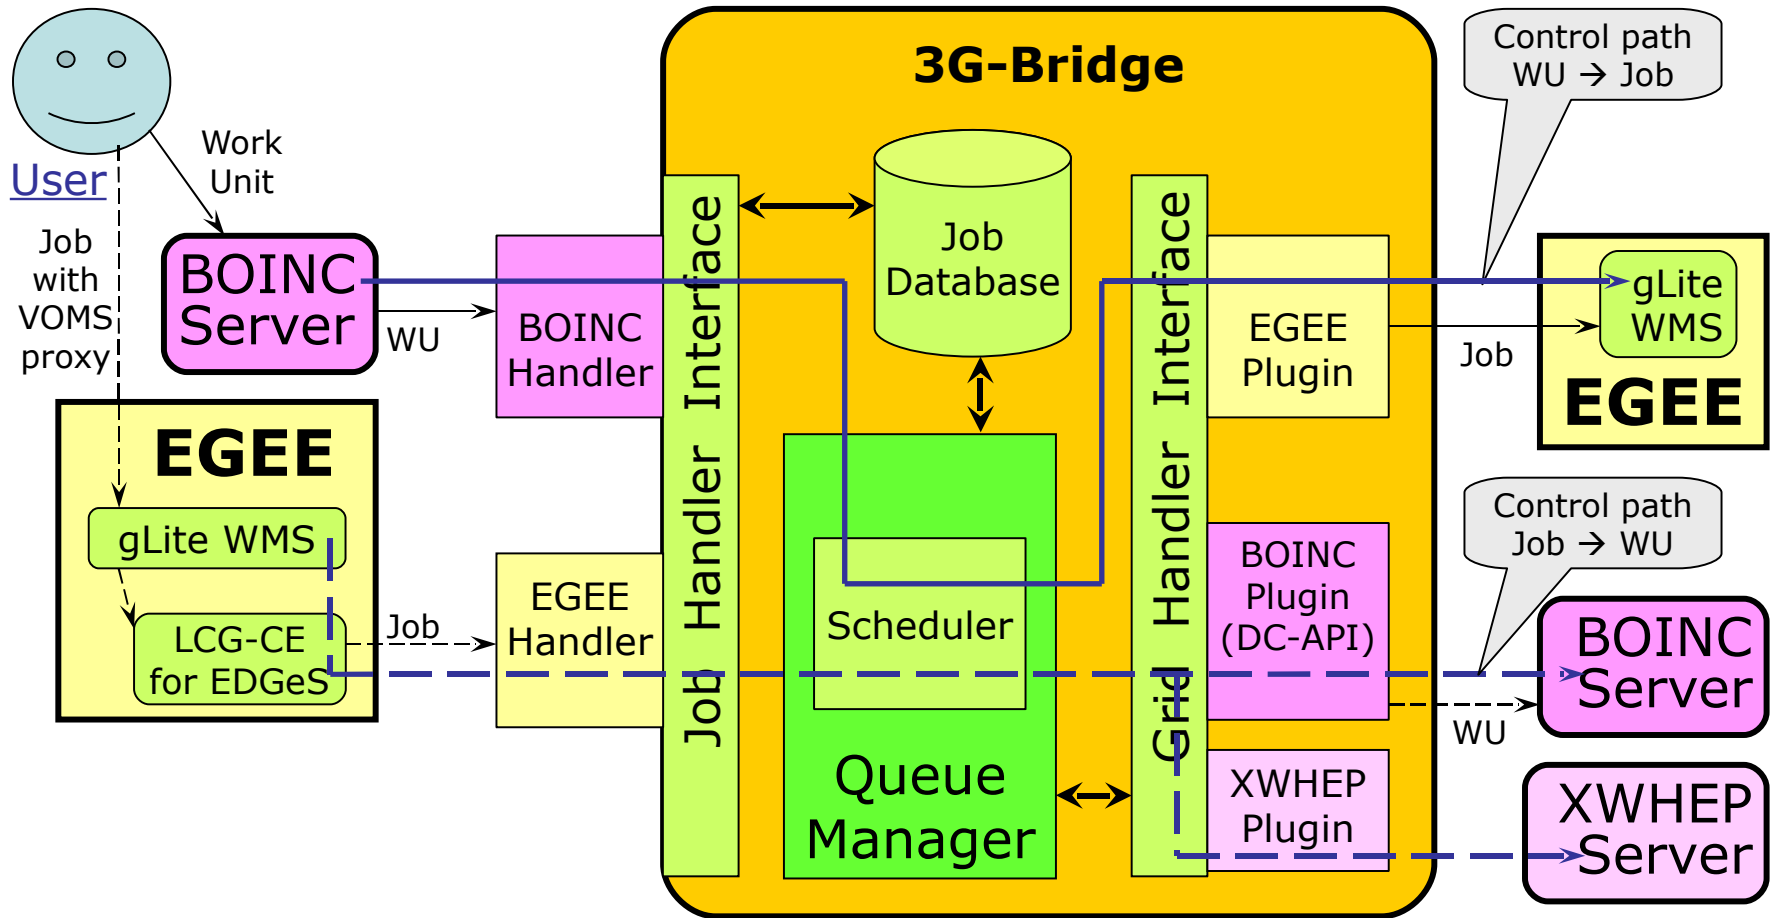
User

Work Unit

Job with VOMS proxy

BOINC Server

WU

EGEE

gLite WMS

LCG-CE for EDGeS

Job

BOINC Handler

EGEE Handler

3G-Bridge

Job Handler Interface

Job Database

Scheduler

Queue Manager

Grid Handler Interface

EGEE Plugin

BOINC Plugin (DC-API)

XWHEP Plugin

Control path WU → Job

gLite WMS

EGEE

Job

Control path Job → WU

BOINC Server

WU

XWHEP Server